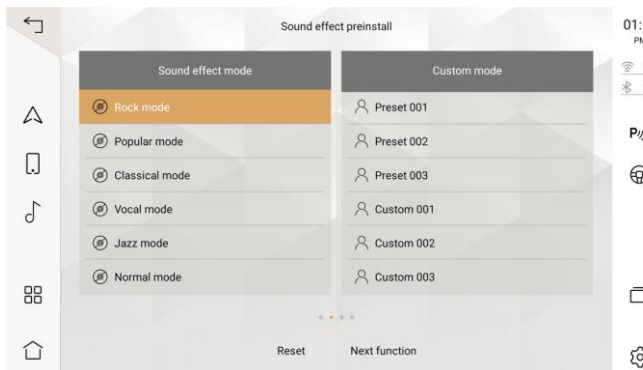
Sound effect preinstall

| Sound effect mode | Custom mode |
|---|---|
| Rock mode | Preset 001 |
| Popular mode | Preset 002 |
| Classical mode | Preset 003 |
| Vocal mode | Custom 001 |
| Jazz mode | Custom 002 |
| Normal mode | Custom 003 |

Reset
Next function

01:
PM

P/